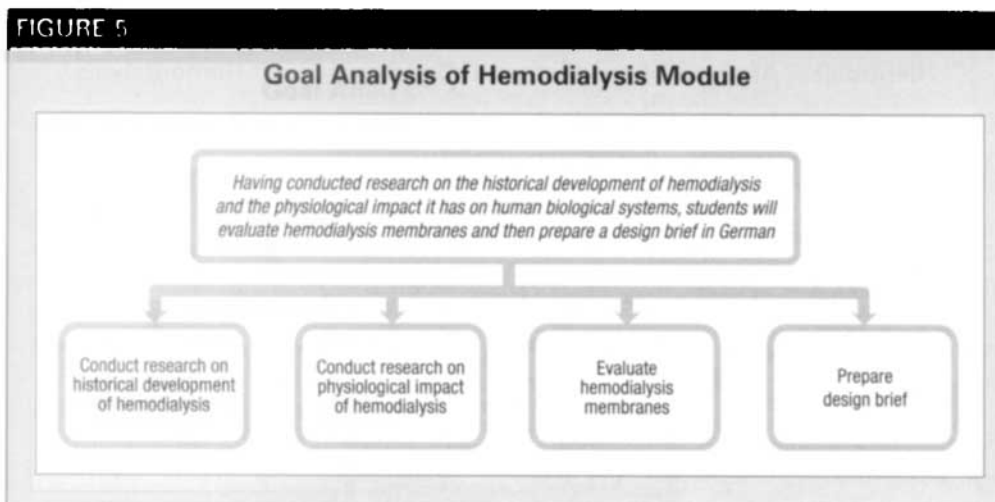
FIGURE 5

Goal Analysis of Hemodialysis Module

Having conducted research on the historical development of hemodialysis and the physiological impact it has on human biological systems, students will evaluate hemodialysis membranes and then prepare a design brief in German

Conduct research on historical development of hemodialysis

Conduct research on physiological impact of hemodialysis

Evaluate hemodialysis membranes

Prepare design brief